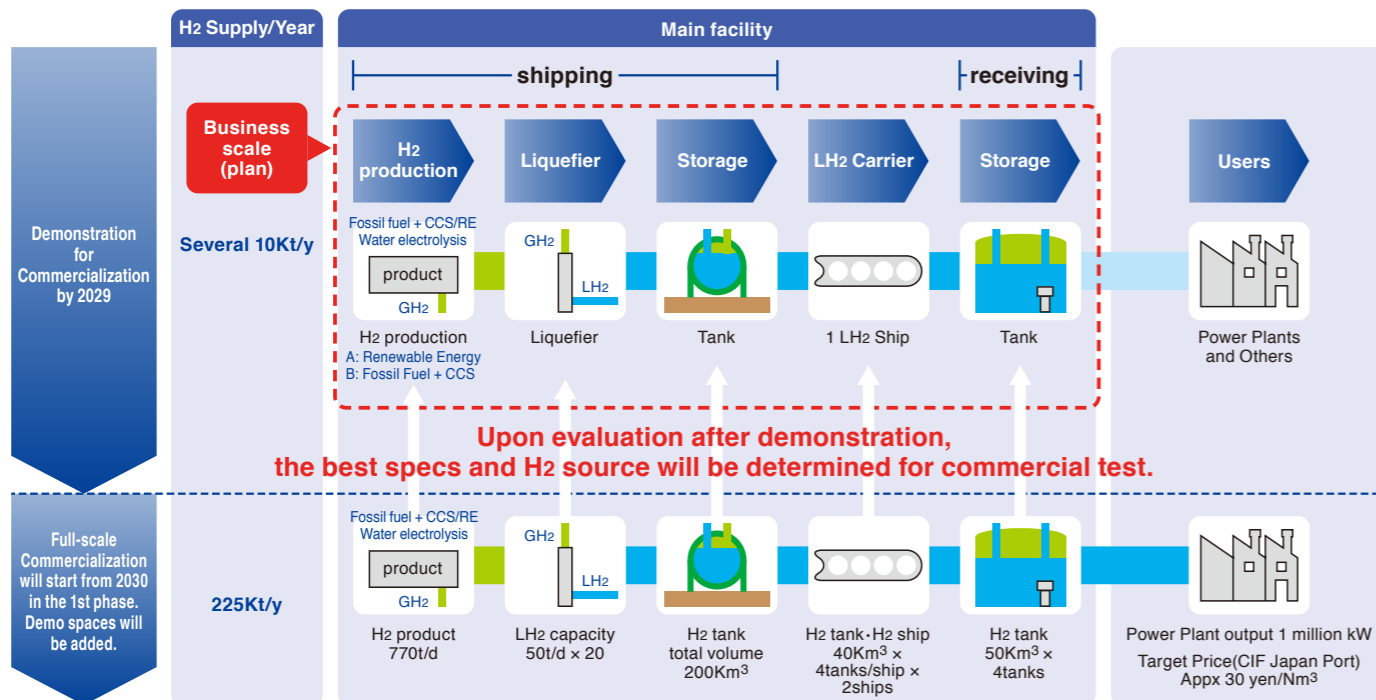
$H_2$ Supply/Year

Main facility

shipping

receiving

Business scale (plan)

$H_2$ production

Liquefier

Storage

$LH_2$ Carrier

Storage

Users

Demonstration for Commercialization by 2029

Several 10Kt/y

Fossil fuel + CCS/RE Water electrolysis

product

$GH_2$

$GH_2$

$LH_2$

$H_2$ production

A: Renewable Energy

B: Fossil Fuel + CCS

Liquefier

Tank

1 $LH_2$ Ship

Tank

Power Plants and Others

Upon evaluation after demonstration, the best specs and $H_2$ source will be determined for commercial test.

Full-scale Commercialization will start from 2030 in the 1st phase. Demo spaces will be added.

225Kt/y

Fossil fuel + CCS/RE Water electrolysis

product

$GH_2$

$GH_2$

$LH_2$

$H_2$ product 770t/d

$LH_2$ capacity 50t/d × 20

$H_2$ tank total volume 200Km$^3$

$H_2$ tank・$H_2$ ship 40Km$^3$ × 4tanks/ship × 2ships

$H_2$ tank 50Km$^3$ × 4tanks

Power Plant output 1 million kW

Target Price(CIF Japan Port) Appx 30 yen/Nm$^3$